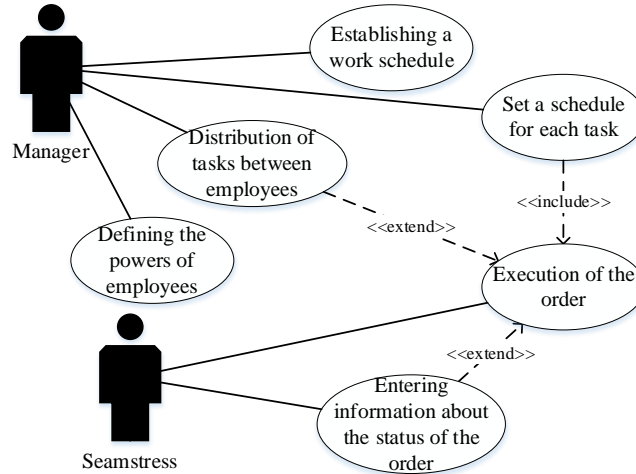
Establishing a work schedule

Manager

Set a schedule for each task

Distribution of tasks between employees

<<include>>

<<extend>>

Defining the powers of employees

Execution of the order

<<extend>>

Entering information about the status of the order

Seamstress